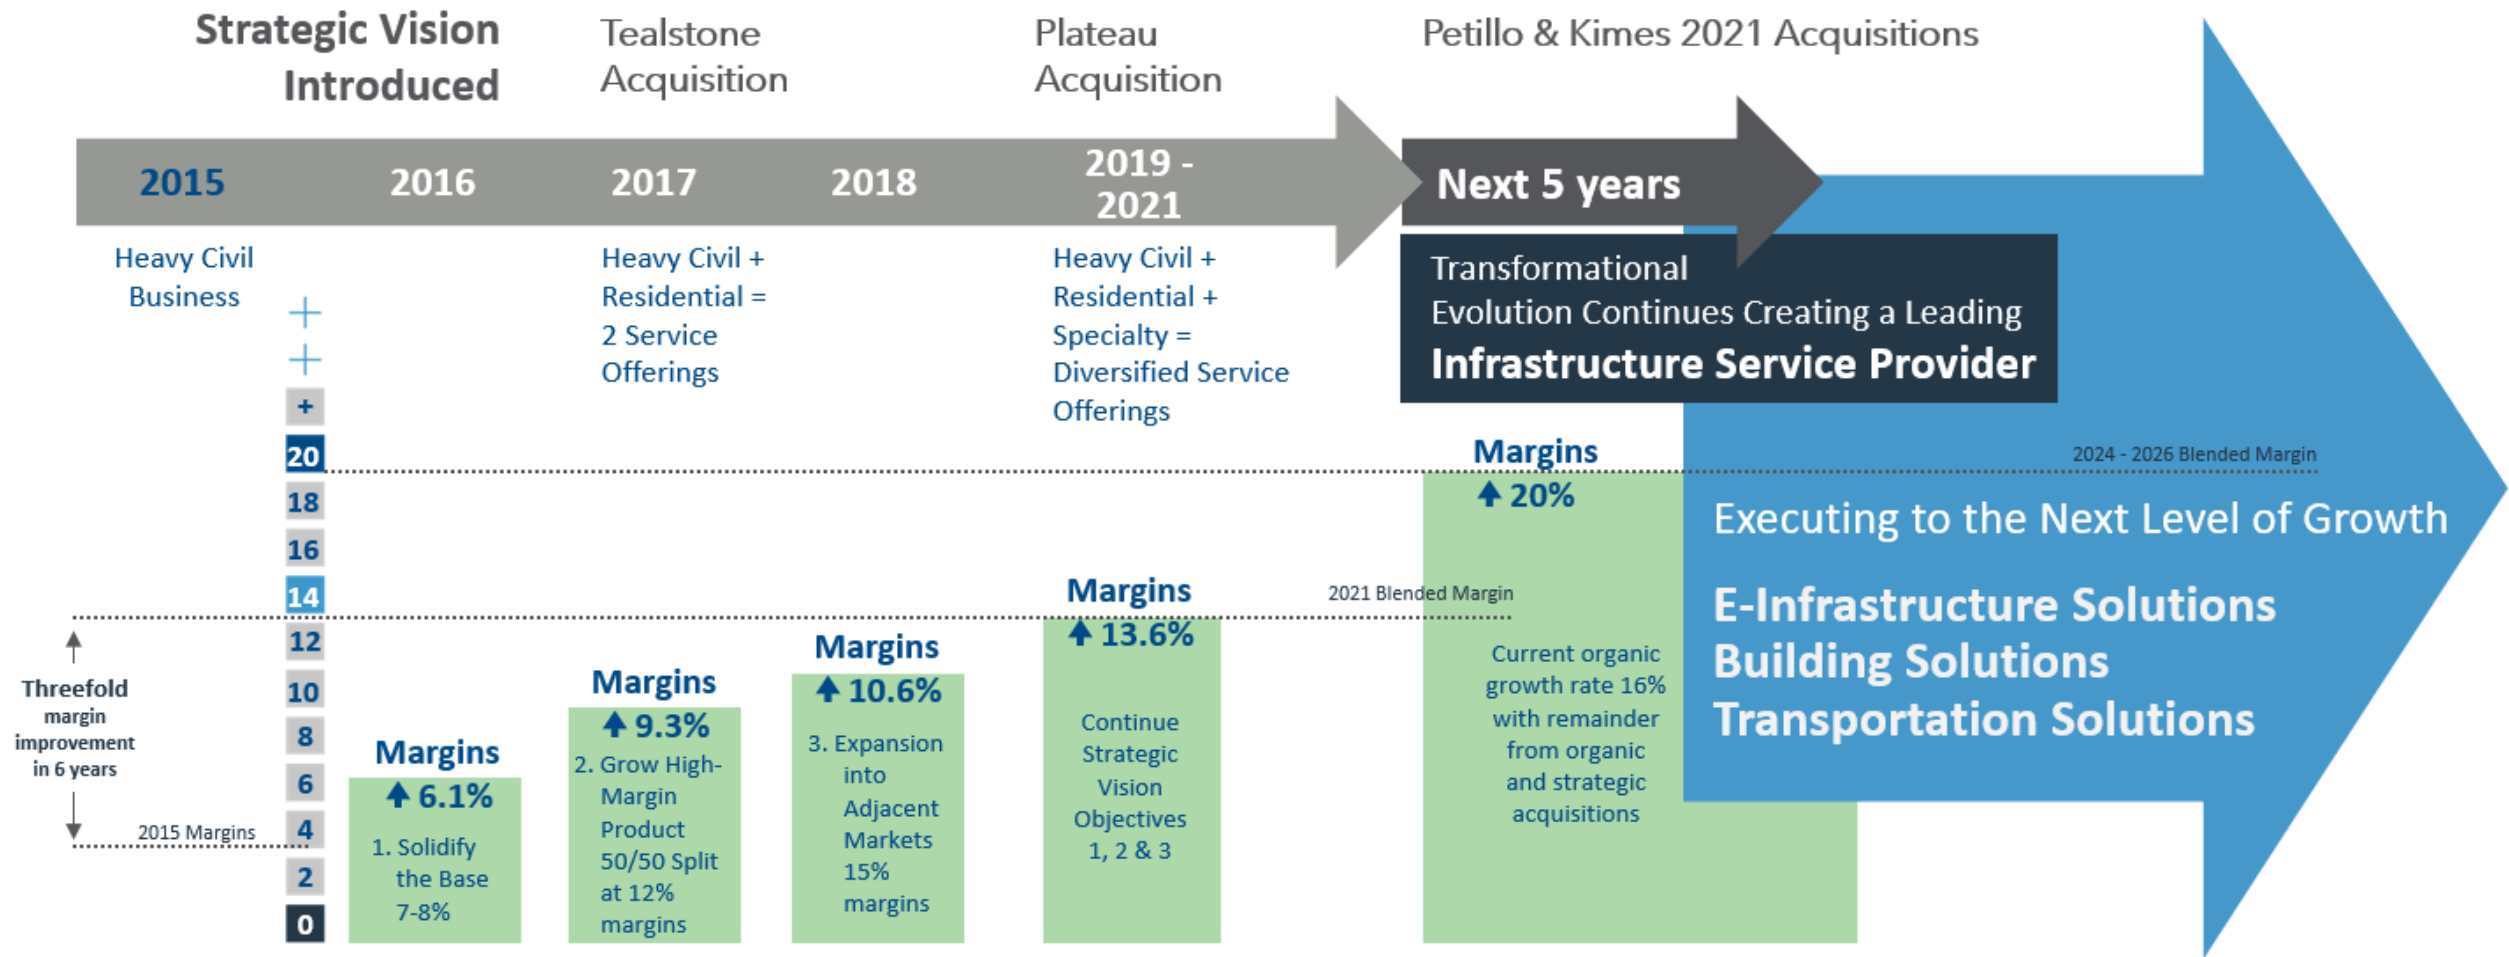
Strategic Vision Introduced

Tealstone Acquisition

Plateau Acquisition

Petillo & Kimes 2021 Acquisitions

2015 2016 2017 2018 2019 - 2021

Next 5 years

Heavy Civil Business

Heavy Civil + Residential = 2 Service Offerings

Heavy Civil + Residential + Specialty = Diversified Service Offerings

Transformational Evolution Continues Creating a Leading Infrastructure Service Provider

+
+
+
20
18
16
14
12
10
8
6
4
2
0

Margins ↑ 20%

2024 - 2026 Blended Margin

Executing to the Next Level of Growth

E-Infrastructure Solutions
Building Solutions
Transportation Solutions

Margins ↑ 13.6%

2021 Blended Margin

Threefold margin improvement in 6 years

2015 Margins

Margins ↑ 6.1%
1. Solidify the Base 7-8%

Margins ↑ 9.3%
2. Grow High-Margin Product 50/50 Split at 12% margins

Margins ↑ 10.6%
3. Expansion into Adjacent Markets 15% margins

Continue Strategic Vision Objectives 1, 2 & 3

Current organic growth rate 16% with remainder from organic and strategic acquisitions